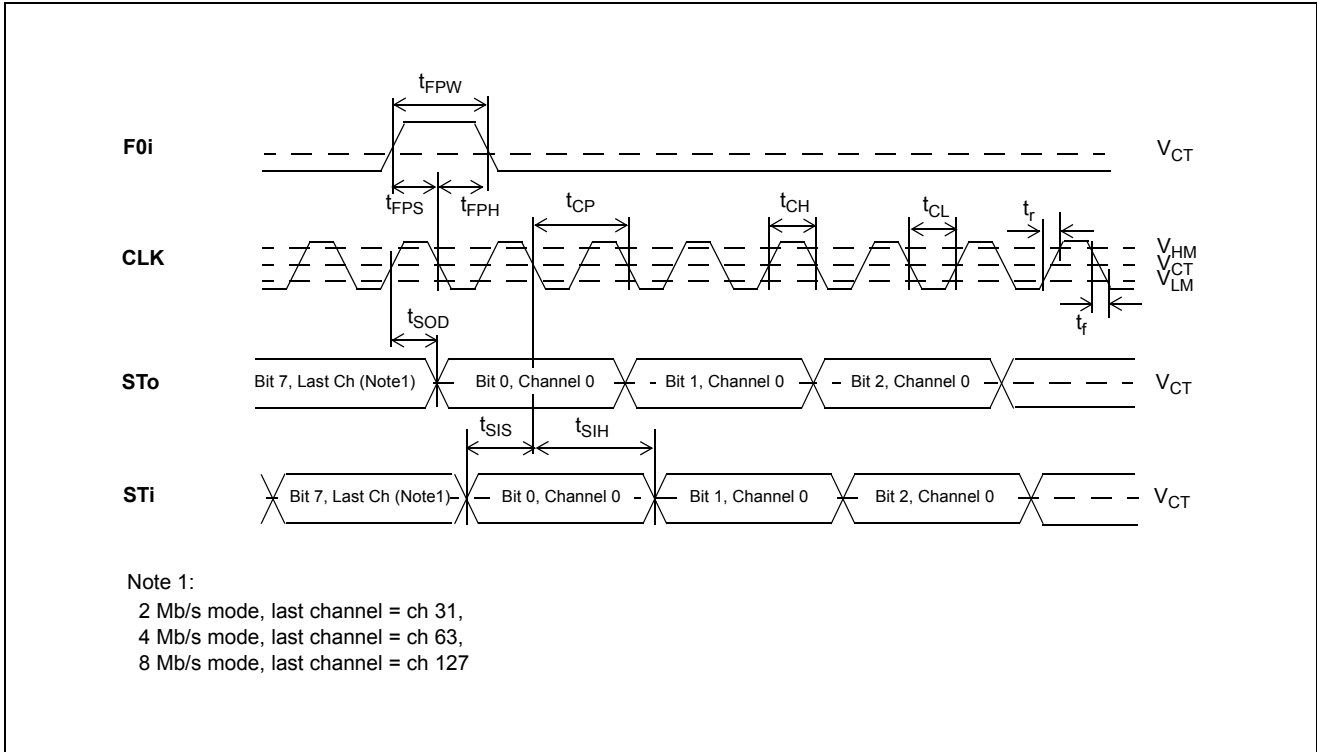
$t_{FPW}$

F0i

$V_{CT}$

$t_{FPS}$ $t_{FPH}$ $t_{CP}$ $t_{CH}$ $t_{CL}$ $t_r$

CLK

$V_{HM}$
$V_{CT}$
$V_{LM}$

$t_f$

$t_{SOD}$

STo

Bit 7, Last Ch (Note1)

Bit 0, Channel 0

Bit 1, Channel 0

Bit 2, Channel 0

$V_{CT}$

$t_{SIS}$ $t_{SIH}$

STi

Bit 7, Last Ch (Note1)

Bit 0, Channel 0

Bit 1, Channel 0

Bit 2, Channel 0

$V_{CT}$

Note 1:
2 Mb/s mode, last channel = ch 31,
4 Mb/s mode, last channel = ch 63,
8 Mb/s mode, last channel = ch 127